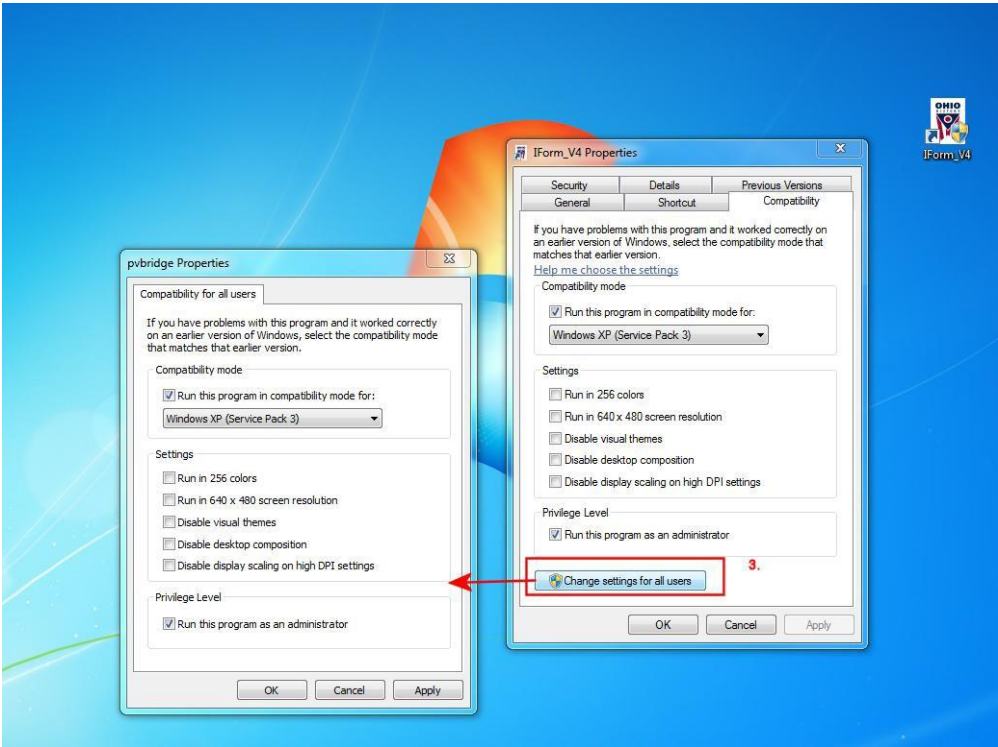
OHIO

IForm_V4

IForm_V4 Properties

Security | Details | Previous Versions
General | Shortcut | Compatibility

If you have problems with this program and it worked correctly on an earlier version of Windows, select the compatibility mode that matches that earlier version.

Help me choose the settings

Compatibility mode

Run this program in compatibility mode for:

Windows XP (Service Pack 3)

Settings

Run in 256 colors

Run in 640 x 480 screen resolution

Disable visual themes

Disable desktop composition

Disable display scaling on high DPI settings

Privilege Level

Run this program as an administrator

3.

Change settings for all users

OK | Cancel | Apply

pvbridge Properties

Compatibility for all users

If you have problems with this program and it worked correctly on an earlier version of Windows, select the compatibility mode that matches that earlier version.

Compatibility mode

Run this program in compatibility mode for:

Windows XP (Service Pack 3)

Settings

Run in 256 colors

Run in 640 x 480 screen resolution

Disable visual themes

Disable desktop composition

Disable display scaling on high DPI settings

Privilege Level

Run this program as an administrator

OK | Cancel | Apply